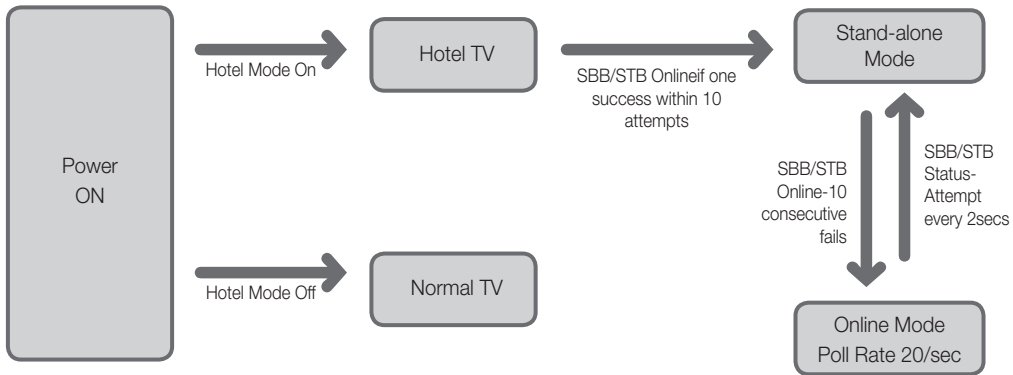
Power ON

Hotel Mode On

Hotel TV

SBB/STB Onlineif one success within 10 attempts

Stand-alone Mode

Hotel Mode Off

Normal TV

SBB/STB Online-10 consecutive fails

SBB/STB Status-Attempt every 2secs

Online Mode Poll Rate 20/sec